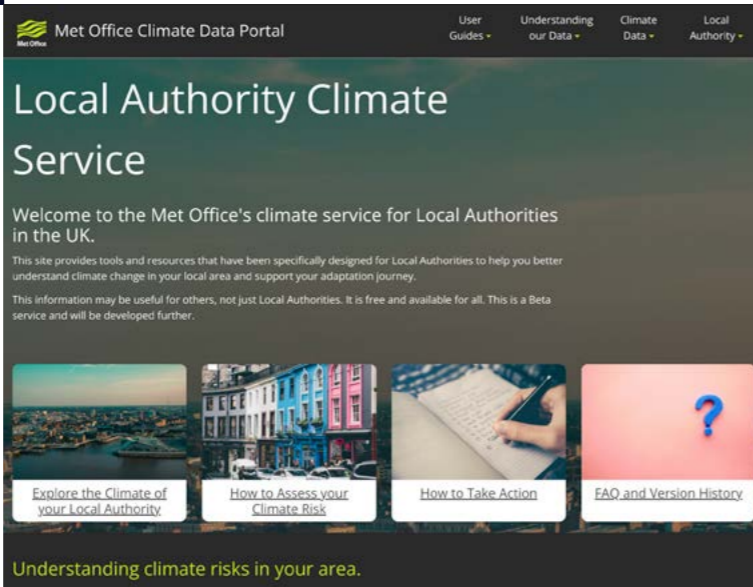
Met Office Met Office Climate Data Portal

User Guides

Understanding our Data

Climate Data

Local Authority

Local Authority Climate Service

Welcome to the Met Office's climate service for Local Authorities in the UK.

This site provides tools and resources that have been specifically designed for Local Authorities to help you better understand climate change in your local area and support your adaptation journey.

This information may be useful for others, not just Local Authorities. It is free and available for all. This is a Beta service and will be developed further.

Explore the Climate of your Local Authority

How to Assess your Climate Risk

How to Take Action

FAQ and Version History

Understanding climate risks in your area.